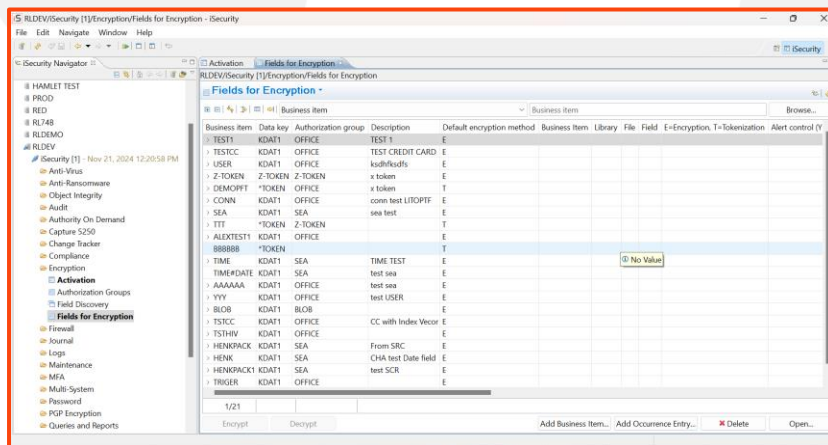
RLDEV/iSecurity [1]/Encryption/Fields for Encryption - iSecurity

File Edit Navigate Window Help

iSecurity

iSecurity Navigator

HAMLET TEST
PROD
RED
RL748
RLDEMO
RLDEV
iSecurity [1] - Nov 21, 2024 12:20:58 PM
Anti-Virus
Anti-Ransomware
Object Integrity
Audit
Authority On Demand
Capture 5250
Change Tracker
Compliance
Encryption
Activation
Authorization Groups
Field Discovery
Fields for Encryption
Firewall
Journal
Logs
Maintenance
MFA
Multi-System
Password
PGP Encryption
Queries and Reports

Activation | Fields for Encryption

RLDEV/iSecurity [1]/Encryption/Fields for Encryption

Fields for Encryption

Business item | Business item | Browse...

| Business item | Data key | Authorization group | Description | Default encryption method | Business Item | Library | File | Field | E=Encryption, T=Tokenization | Alert control (Y |
|---|---|---|---|---|---|---|---|---|---|---|
| TEST1 | KDAT1 | OFFICE | TEST 1 | E | | | | | | |
| TESTCC | KDAT1 | OFFICE | TEST CREDIT CARD | E | | | | | | |
| USER | KDAT1 | OFFICE | ksdhfksdfs | E | | | | | | |
| Z-TOKEN | Z-TOKEN | Z-TOKEN | x token | T | | | | | | |
| DEMOPFT | *TOKEN | OFFICE | x token | T | | | | | | |
| CONN | KDAT1 | OFFICE | conn test LITOPTF | E | | | | | | |
| SEA | KDAT1 | SEA | sea test | E | | | | | | |
| TTT | *TOKEN | Z-TOKEN | | T | | | | | | |
| ALEXTEST1 | KDAT1 | OFFICE | | E | | | | | | |
| B88888 | *TOKEN | | | T | | | | | | |
| TIME | KDAT1 | SEA | TIME TEST | E | | | | | | |
| TIME#DATE | KDAT1 | SEA | test sea | E | | | | | | |
| AAAAAA | KDAT1 | OFFICE | test sea | E | | | | | | |
| YYY | KDAT1 | OFFICE | test USER | E | | | | | | |
| BLOB | KDAT1 | BLOB | | E | | | | | | |
| TSTCC | KDAT1 | OFFICE | CC with Index Vecor | E | | | | | | |
| TSTHIV | KDAT1 | OFFICE | | E | | | | | | |
| HENKPACK | KDAT1 | SEA | From SRC | E | | | | | | |
| HENK | KDAT1 | SEA | CHA test Date field | E | | | | | | |
| HENKPACK1 | KDAT1 | SEA | test SCR | E | | | | | | |
| TRIGER | KDAT1 | OFFICE | | E | | | | | | |

No Value

1/21

Encrypt | Decrypt | Add Business Item... | Add Occurrence Entry... | Delete | Open...